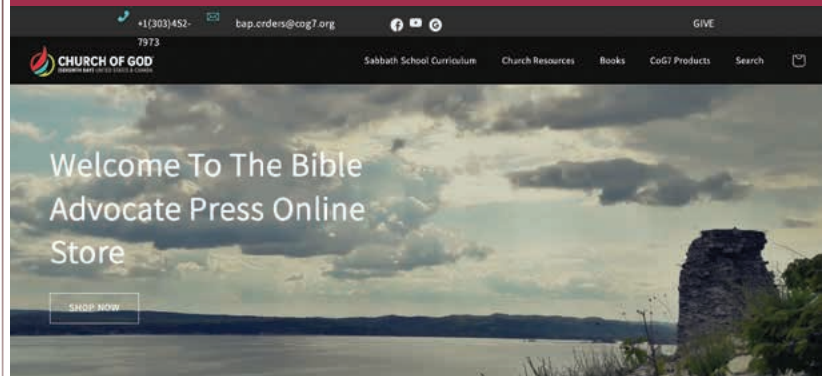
+1(303)452-7973 bap.orders@cog7.org

GIVE

CHURCH OF GOD
SEVENTH DAY UNITED STATES & CANADA

Sabbath School Curriculum Church Resources Books CoG7 Products Search

Welcome To The Bible Advocate Press Online Store

SHOP NOW